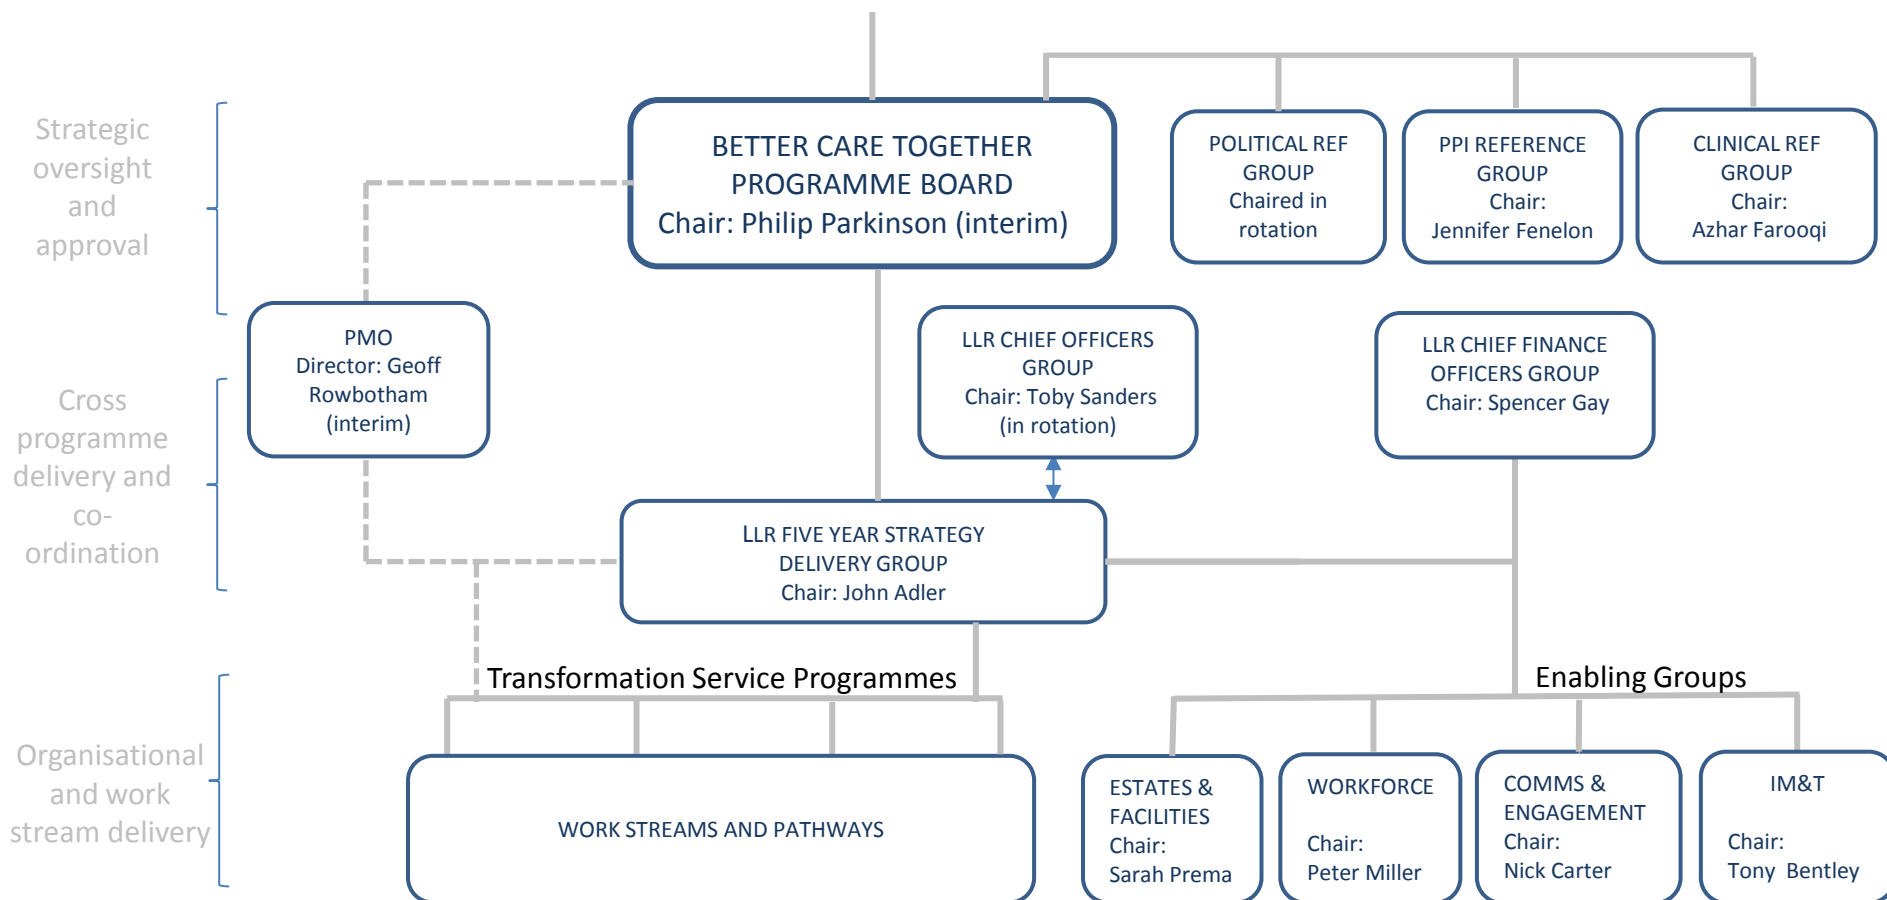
Strategic oversight and approval

BETTER CARE TOGETHER PROGRAMME BOARD
Chair: Philip Parkinson (interim)

POLITICAL REF GROUP
Chaired in rotation

PPI REFERENCE GROUP
Chair:
Jennifer Fenelon

CLINICAL REF GROUP
Chair:
Azhar Farooqi

Cross programme delivery and co-ordination

PMO
Director: Geoff Rowbotham (interim)

LLR CHIEF OFFICERS GROUP
Chair: Toby Sanders (in rotation)

LLR CHIEF FINANCE OFFICERS GROUP
Chair: Spencer Gay

LLR FIVE YEAR STRATEGY DELIVERY GROUP
Chair: John Adler

Transformation Service Programmes

Enabling Groups

Organisational and work stream delivery

WORK STREAMS AND PATHWAYS

ESTATES & FACILITIES
Chair:
Sarah Prema

WORKFORCE
Chair:
Peter Miller

COMMS & ENGAGEMENT
Chair:
Nick Carter

IM&T
Chair:
Tony Bentley